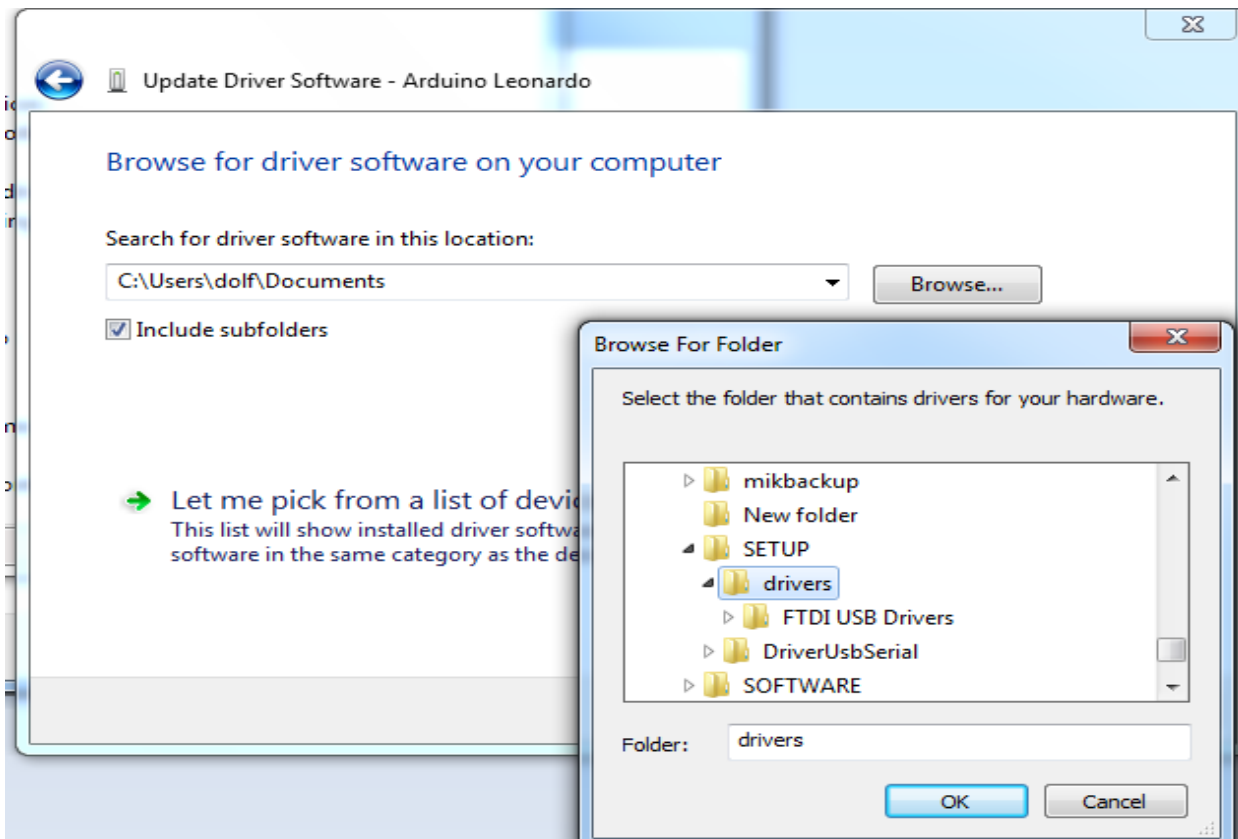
Update Driver Software - Arduino Leonardo

Browse for driver software on your computer

Search for driver software in this location:

C:\Users\dolf\Documents

Browse...

Include subfolders

Let me pick from a list of devic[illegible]
This list will show installed driver softwa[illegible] software in the same category as the de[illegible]

Browse For Folder

Select the folder that contains drivers for your hardware.

mikbackup
New folder
SETUP
drivers
FTDI USB Drivers
DriverUsbSerial
SOFTWARE

Folder: drivers

OK
Cancel